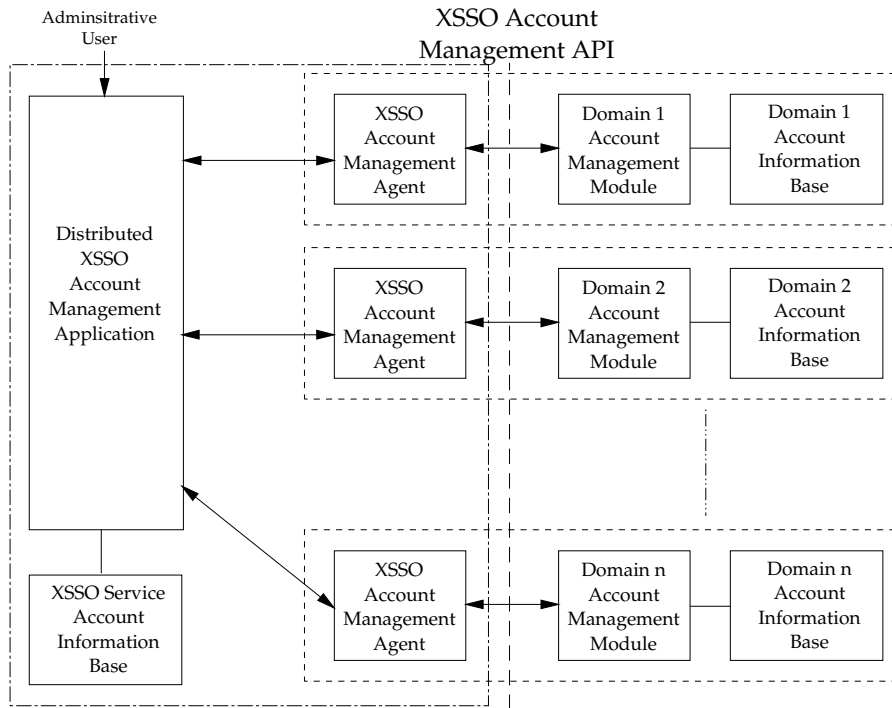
Adminsitrative User

XSSO Account Management API

Distributed XSSO Account Management Application

XSSO Service Account Information Base

XSSO Account Management Agent

Domain 1 Account Management Module

Domain 1 Account Information Base

XSSO Account Management Agent

Domain 2 Account Management Module

Domain 2 Account Information Base

XSSO Account Management Agent

Domain n Account Management Module

Domain n Account Information Base